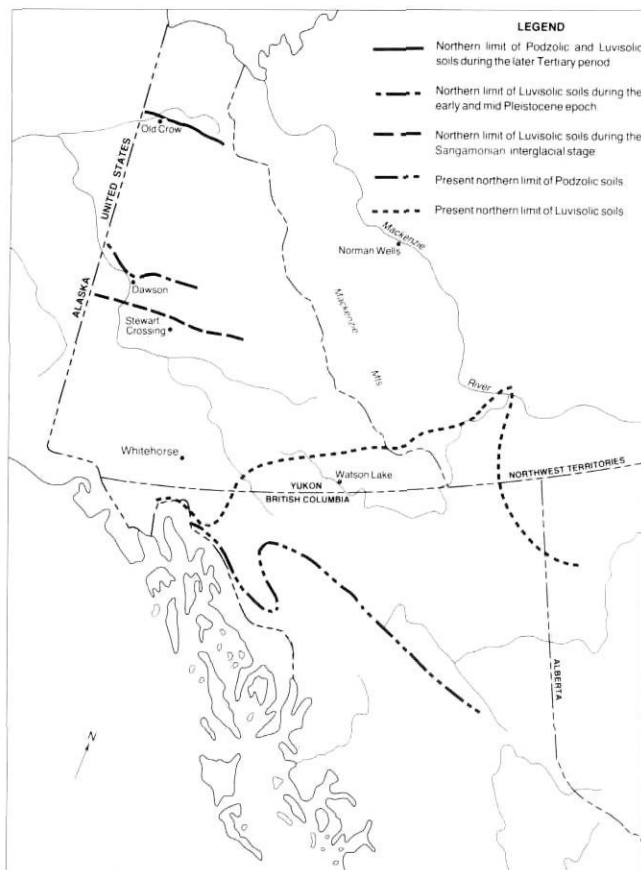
LEGEND

Northern limit of Podzolic and Luvisolic soils during the later Tertiary period

Northern limit of Luvisolic soils during the early and mid Pleistocene epoch

Northern limit of Luvisolic soils during the Sangamonian interglacial stage

Present northern limit of Podzolic soils

Present northern limit of Luvisolic soils

Old Crow

UNITED STATES

ALASKA

Dawson

Stewart Crossing

Mackenzie

Norman Wells

Mackenzie

Mts

River

Whitehorse

Watson Lake

YUKON

BRITISH COLUMBIA

NORTHWEST TERRITORIES

ALBERTA

N